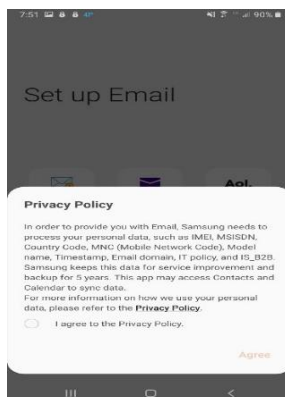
7:51 90%

Set up Email

Aol.

Privacy Policy

In order to provide you with Email, Samsung needs to process your personal data, such as IMEI, MSISDN, Country Code, MNC (Mobile Network Code), Model name, Timestamp, Email domain, IT policy, and IS_B2B. Samsung keeps this data for service improvement and backup for 5 years. This app may access Contacts and Calendar to sync data.
For more information on how we use your personal data, please refer to the **Privacy Policy**.

I agree to the Privacy Policy.

Agree